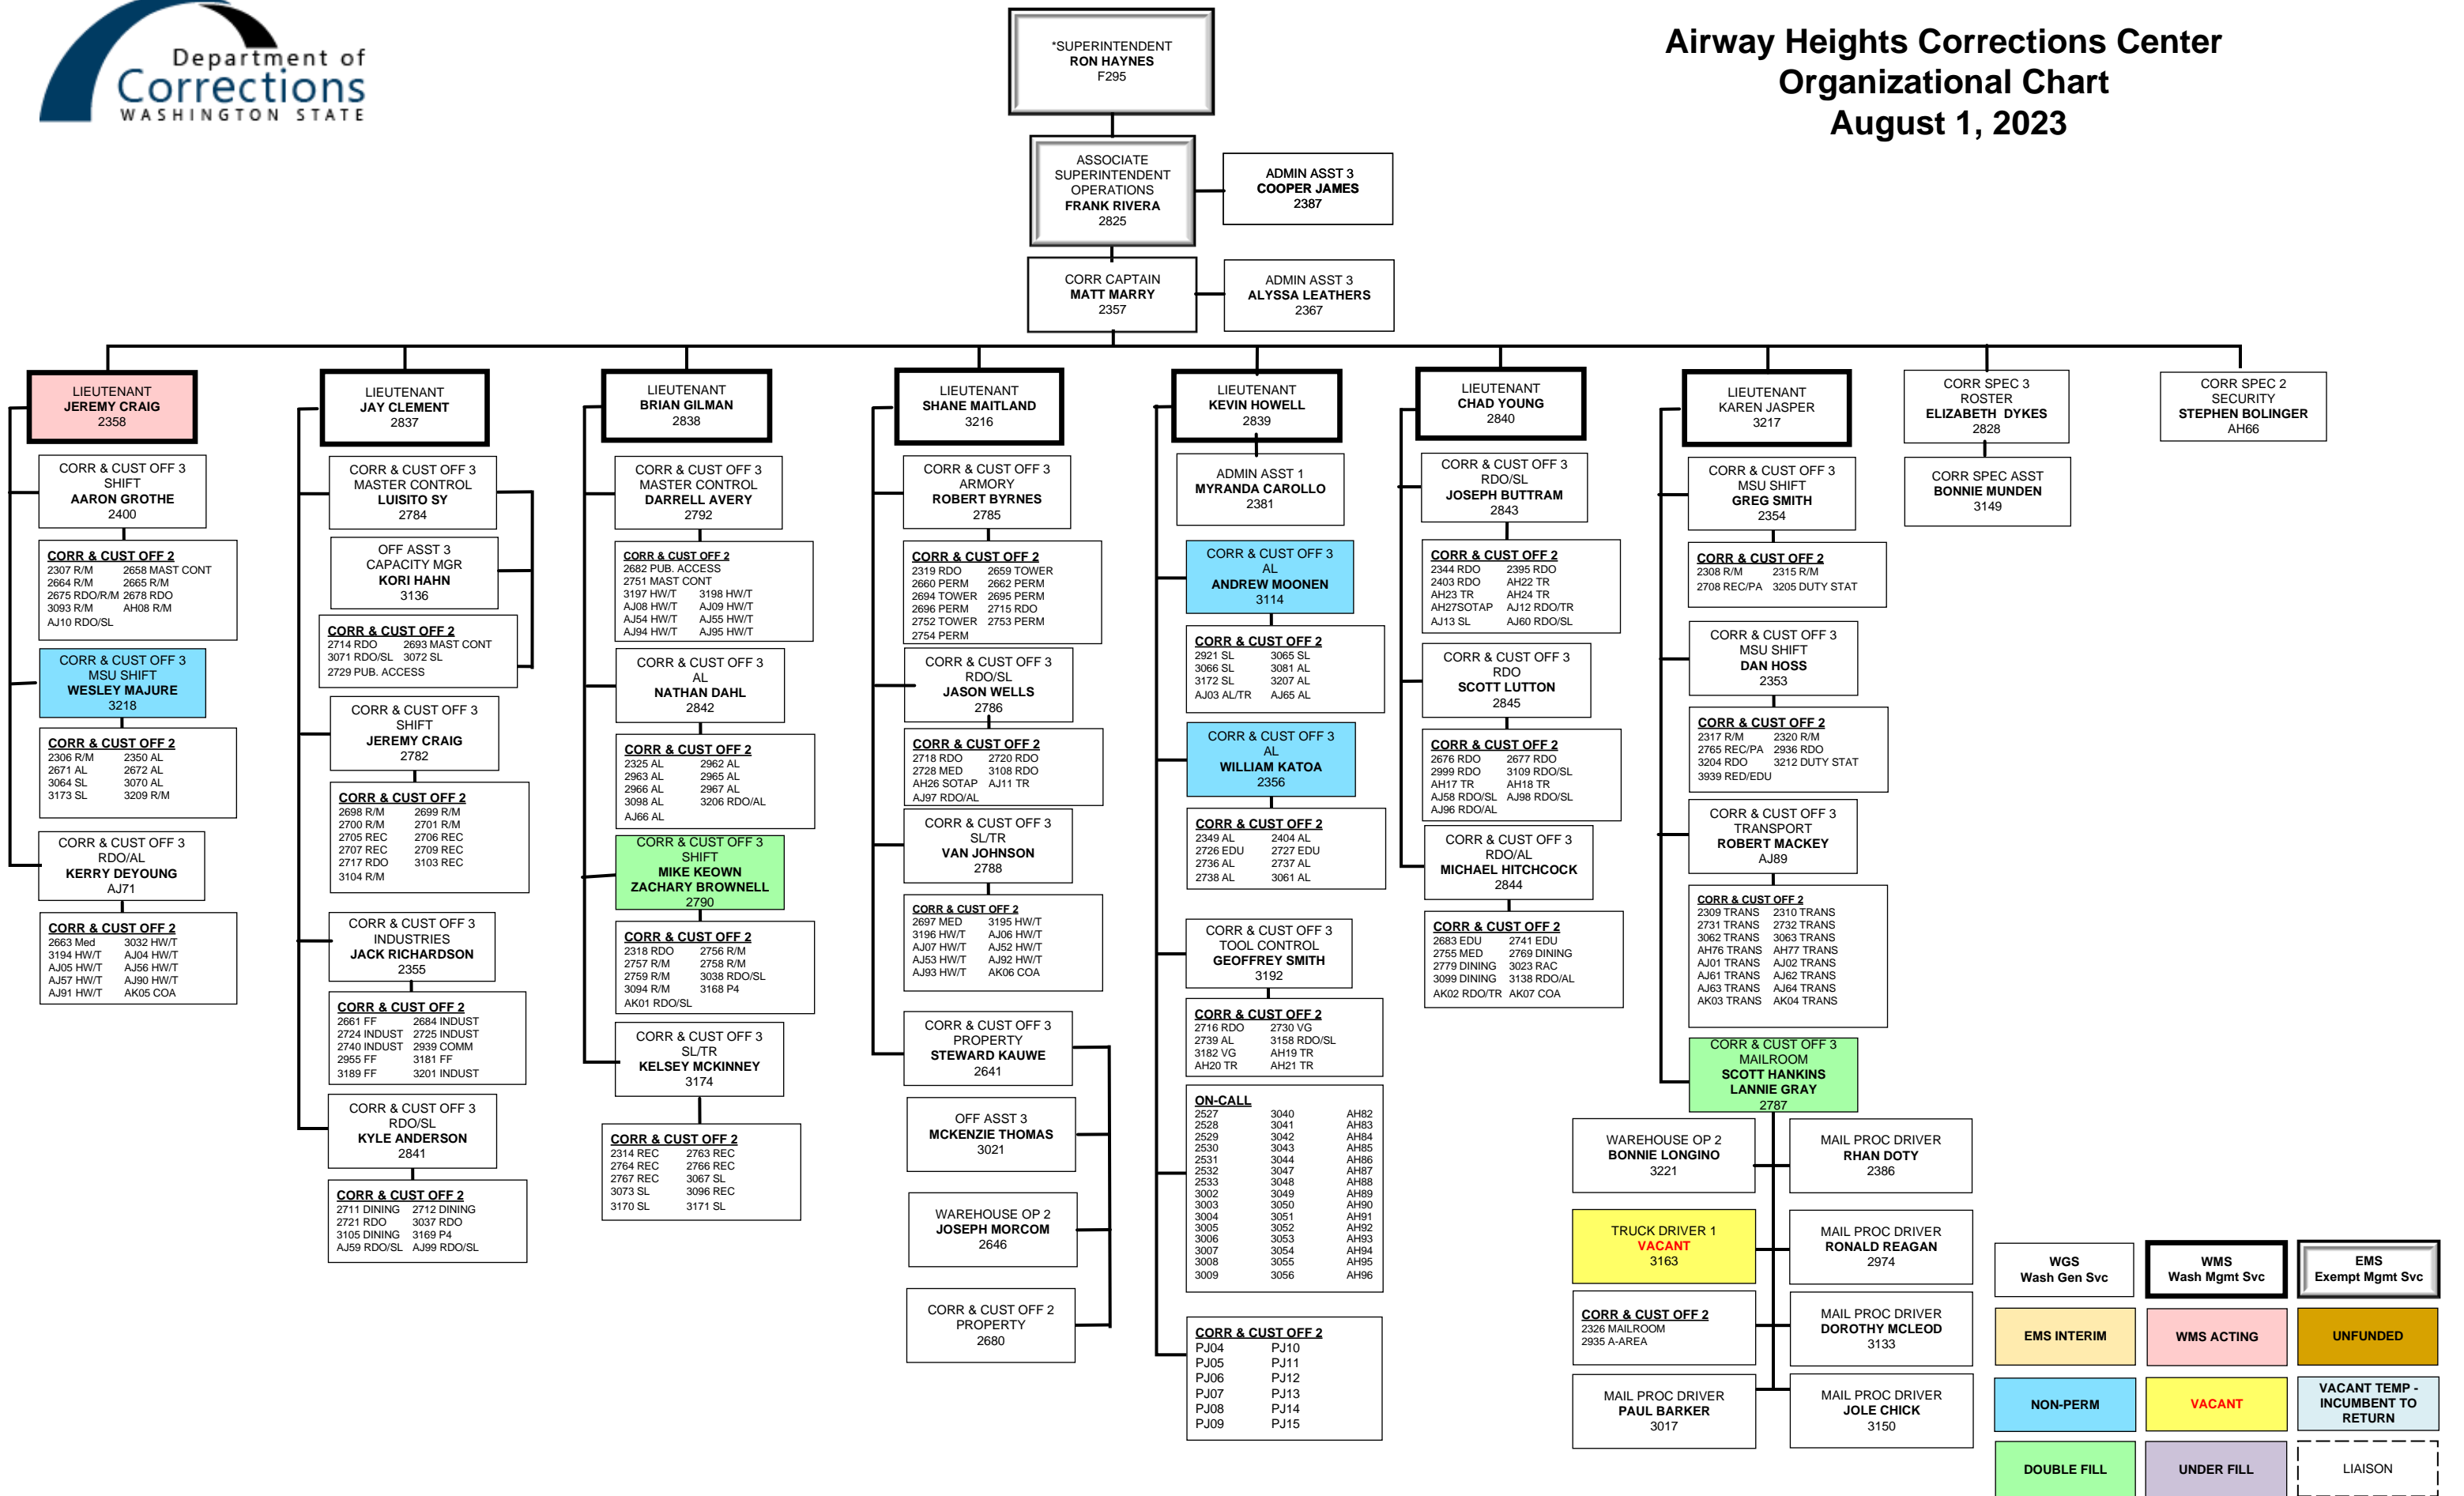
Department of Corrections WASHINGTON STATE

*SUPERINTENDENT
RON HAYNES
F295

Airway Heights Corrections Center
Organizational Chart
August 1, 2023

ASSOCIATE SUPERINTENDENT OPERATIONS
FRANK RIVERA
2825

ADMIN ASST 3
COOPER JAMES
2387

CORR CAPTAIN
MATT MARRY
2357

ADMIN ASST 3
ALYSSA LEATHERS
2367

LIEUTENANT
JEREMY CRAIG
2358

CORR & CUST OFF 3
SHIFT
AARON GROTHE
2400

CORR & CUST OFF 2
2307 R/M 2658 MAST CONT
2664 R/M 2665 R/M
2675 RDO/R/M 2678 RDO
3093 R/M AH08 R/M
AJ10 RDO/SL

CORR & CUST OFF 3
MSU SHIFT
WESLEY MAJURE
3218

CORR & CUST OFF 2
2306 R/M 2350 AL
2671 AL 2672 AL
3064 SL 3070 AL
3173 SL 3209 R/M

CORR & CUST OFF 3
RDO/AL
KERRY DEYOUNG
AJ71

CORR & CUST OFF 2
2663 Med 3032 HW/T
3194 HW/T AJ04 HW/T
AJ05 HW/T AJ56 HW/T
AJ57 HW/T AJ90 HW/T
AJ91 HW/T AK05 COA

LIEUTENANT
JAY CLEMENT
2837

CORR & CUST OFF 3
MASTER CONTROL
LUISITO SY
2784

OFF ASST 3
CAPACITY MGR
KORI HAHN
3136

CORR & CUST OFF 2
2714 RDO 2693 MAST CONT
3071 RDO/SL 3072 SL
2729 PUB. ACCESS

CORR & CUST OFF 3
SHIFT
JEREMY CRAIG
2782

CORR & CUST OFF 2
2698 R/M 2699 R/M
2700 R/M 2701 R/M
2705 REC 2706 REC
2707 REC 2709 REC
2717 RDO 3103 REC
3104 R/M

CORR & CUST OFF 3
INDUSTRIES
JACK RICHARDSON
2355

CORR & CUST OFF 2
2661 FF 2684 INDUST
2724 INDUST 2725 INDUST
2740 INDUST 2939 COMM
2955 FF 3181 FF
3189 FF 3201 INDUST

CORR & CUST OFF 3
RDO/SL
KYLE ANDERSON
2841

CORR & CUST OFF 2
2711 DINING 2712 DINING
2721 RDO 3037 RDO
3105 DINING 3169 P4
AJ59 RDO/SL AJ99 RDO/SL

LIEUTENANT
BRIAN GILMAN
2838

CORR & CUST OFF 3
MASTER CONTROL
DARRELL AVERY
2792

CORR & CUST OFF 2
2682 PUB. ACCESS
2751 MAST CONT
3197 HW/T 3198 HW/T
AJ08 HW/T AJ09 HW/T
AJ54 HW/T AJ55 HW/T
AJ94 HW/T AJ95 HW/T

CORR & CUST OFF 3
AL
NATHAN DAHL
2842

CORR & CUST OFF 2
2325 AL 2962 AL
2963 AL 2965 AL
2966 AL 2967 AL
3098 AL 3206 RDO/AL
AJ66 AL

CORR & CUST OFF 3
SHIFT
MIKE KEOWN
ZACHARY BROWNELL
2790

CORR & CUST OFF 2
2318 RDO 2756 R/M
2757 R/M 2758 R/M
2759 R/M 3038 RDO/SL
3094 R/M 3168 P4
AK01 RDO/SL

CORR & CUST OFF 3
SL/TR
KELSEY MCKINNEY
3174

CORR & CUST OFF 2
2314 REC 2763 REC
2764 REC 2766 REC
2767 REC 3067 SL
3073 SL 3096 REC
3170 SL 3171 SL

LIEUTENANT
SHANE MAITLAND
3216

CORR & CUST OFF 3
ARMORY
ROBERT BYRNES
2785

CORR & CUST OFF 2
2319 RDO 2659 TOWER
2660 PERM 2662 PERM
2694 TOWER 2695 PERM
2696 PERM 2715 RDO
2752 TOWER 2753 PERM
2754 PERM

CORR & CUST OFF 3
RDO/SL
JASON WELLS
2786

CORR & CUST OFF 2
2718 RDO 2720 RDO
2728 MED 3108 RDO
AH26 SOTAP AJ11 TR
AJ97 RDO/AL

CORR & CUST OFF 3
SL/TR
VAN JOHNSON
2788

CORR & CUST OFF 2
2697 MED 3195 HW/T
3196 HW/T AJ06 HW/T
AJ07 HW/T AJ52 HW/T
AJ53 HW/T AJ92 HW/T
AJ93 HW/T AK06 COA

CORR & CUST OFF 3
PROPERTY
STEWARD KAUWE
2641

OFF ASST 3
MCKENZIE THOMAS
3021

WAREHOUSE OP 2
JOSEPH MORCOM
2646

CORR & CUST OFF 2
PROPERTY
2680

LIEUTENANT
KEVIN HOWELL
2839

ADMIN ASST 1
MYRANDA CAROLLO
2381

CORR & CUST OFF 3
AL
ANDREW MOONEN
3114

CORR & CUST OFF 2
2921 SL 3065 SL
3066 SL 3081 AL
3172 SL 3207 AL
AJ03 AL/TR AJ65 AL

CORR & CUST OFF 3
AL
WILLIAM KATOA
2356

CORR & CUST OFF 2
2349 AL 2404 AL
2726 EDU 2727 EDU
2736 AL 2737 AL
2738 AL 3061 AL

CORR & CUST OFF 3
TOOL CONTROL
GEOFFREY SMITH
3192

CORR & CUST OFF 2
2716 RDO 2730 VG
2739 AL 3158 RDO/SL
3182 VG AH19 TR
AH20 TR AH21 TR

ON-CALL
2527 3040 AH82
2528 3041 AH83
2529 3042 AH84
2530 3043 AH85
2531 3044 AH86
2532 3047 AH87
2533 3048 AH88
3002 3049 AH89
3003 3050 AH90
3004 3051 AH91
3005 3052 AH92
3006 3053 AH93
3007 3054 AH94
3008 3055 AH95
3009 3056 AH96

CORR & CUST OFF 2
PJ04 PJ10
PJ05 PJ11
PJ06 PJ12
PJ07 PJ13
PJ08 PJ14
PJ09 PJ15

LIEUTENANT
CHAD YOUNG
2840

CORR & CUST OFF 3
RDO/SL
JOSEPH BUTTRAM
2843

CORR & CUST OFF 2
2344 RDO 2395 RDO
2403 RDO AH22 TR
AH23 TR AH24 TR
AH27SOTAP AJ12 RDO/TR
AJ13 SL AJ60 RDO/SL

CORR & CUST OFF 3
RDO
SCOTT LUTTON
2845

CORR & CUST OFF 2
2676 RDO 2677 RDO
2999 RDO 3109 RDO/SL
AH17 TR AH18 TR
AJ58 RDO/SL AJ98 RDO/SL
AJ96 RDO/AL

CORR & CUST OFF 3
RDO/AL
MICHAEL HITCHCOCK
2844

CORR & CUST OFF 2
2683 EDU 2741 EDU
2755 MED 2769 DINING
2779 DINING 3023 RAC
3099 DINING 3138 RDO/AL
AK02 RDO/TR AK07 COA

LIEUTENANT
KAREN JASPER
3217

CORR & CUST OFF 3
MSU SHIFT
GREG SMITH
2354

CORR & CUST OFF 2
2308 R/M 2315 R/M
2708 REC/PA 3205 DUTY STAT

CORR & CUST OFF 3
MSU SHIFT
DAN HOSS
2353

CORR & CUST OFF 2
2317 R/M 2320 R/M
2765 REC/PA 2936 RDO
3204 RDO 3212 DUTY STAT
3939 RED/EDU

CORR & CUST OFF 3
TRANSPORT
ROBERT MACKEY
AJ89

CORR & CUST OFF 2
2309 TRANS 2310 TRANS
2731 TRANS 2732 TRANS
3062 TRANS 3063 TRANS
AH76 TRANS AH77 TRANS
AJ01 TRANS AJ02 TRANS
AJ61 TRANS AJ62 TRANS
AJ63 TRANS AJ64 TRANS
AK03 TRANS AK04 TRANS

CORR & CUST OFF 3
MAILROOM
SCOTT HANKINS
LANNIE GRAY
2787

WAREHOUSE OP 2
BONNIE LONGINO
3221

MAIL PROC DRIVER
RHAN DOTY
2386

TRUCK DRIVER 1
VACANT
3163

MAIL PROC DRIVER
RONALD REAGAN
2974

CORR & CUST OFF 2
2326 MAILROOM
2935 A-AREA

MAIL PROC DRIVER
DOROTHY MCLEOD
3133

MAIL PROC DRIVER
PAUL BARKER
3017

MAIL PROC DRIVER
JOLE CHICK
3150

CORR SPEC 3
ROSTER
ELIZABETH DYKES
2828

CORR SPEC ASST
BONNIE MUNDEN
3149

CORR SPEC 2
SECURITY
STEPHEN BOLINGER
AH66

WGS
Wash Gen Svc

WMS
Wash Mgmt Svc

EMS
Exempt Mgmt Svc

EMS INTERIM

WMS ACTING

UNFUNDED

NON-PERM

VACANT

VACANT TEMP - INCUMBENT TO RETURN

DOUBLE FILL

UNDER FILL

LIAISON